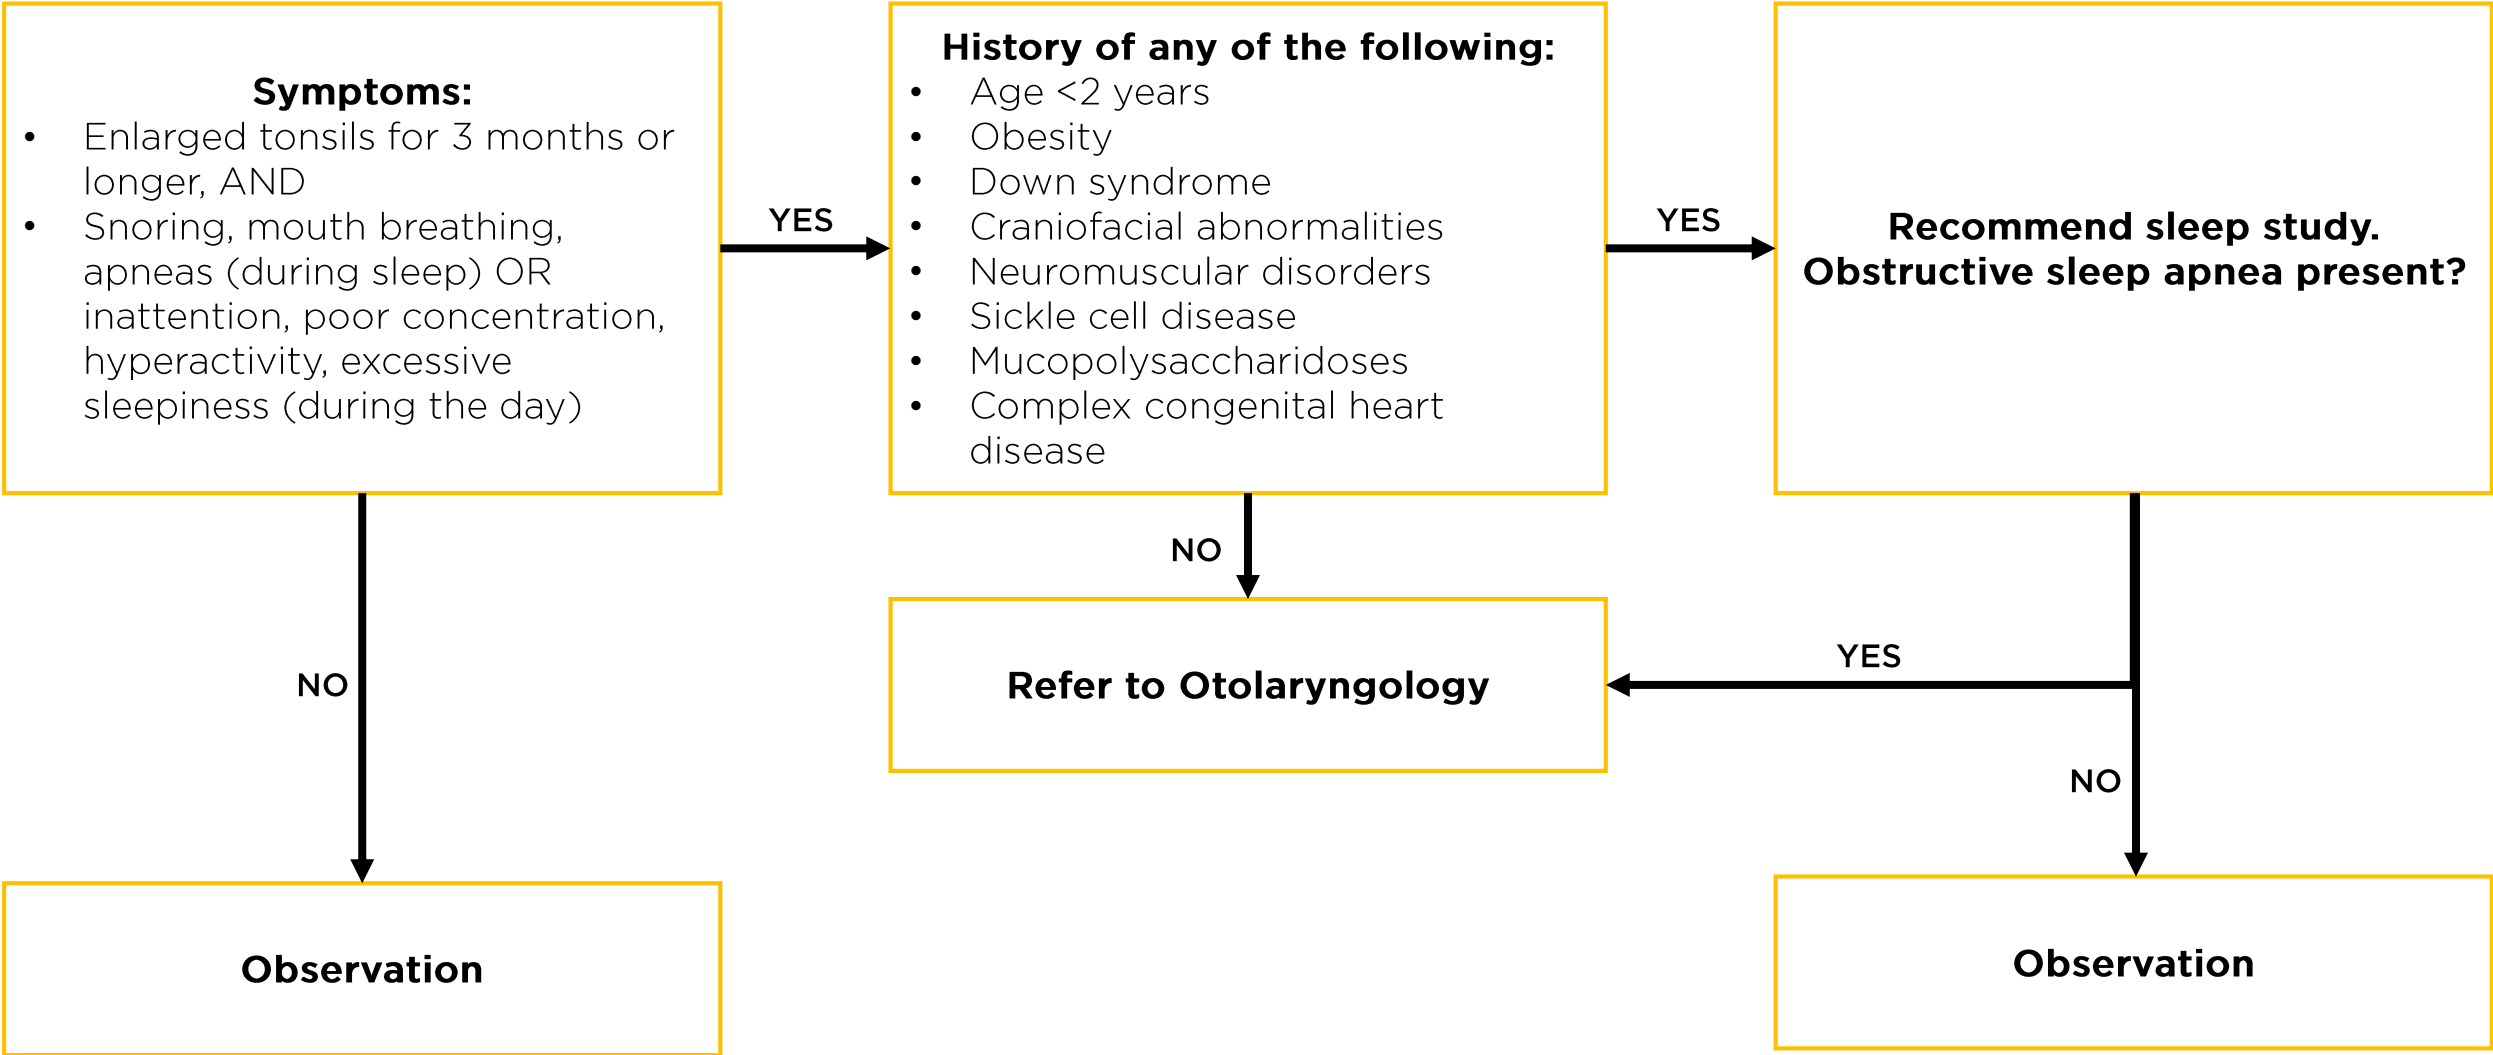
**Symptoms:**
- Enlarged tonsils for 3 months or longer, AND
- Snoring, mouth breathing, apneas (during sleep) OR inattention, poor concentration, hyperactivity, excessive sleepiness (during the day)

YES

**History of any of the following:**
- Age <2 years
- Obesity
- Down syndrome
- Craniofacial abnormalities
- Neuromuscular disorders
- Sickle cell disease
- Mucopolysaccharidoses
- Complex congenital heart disease

YES

**Recommend sleep study. Obstructive sleep apnea present?**

NO

NO

**Refer to Otolaryngology**

YES

NO

**Observation**

**Observation**